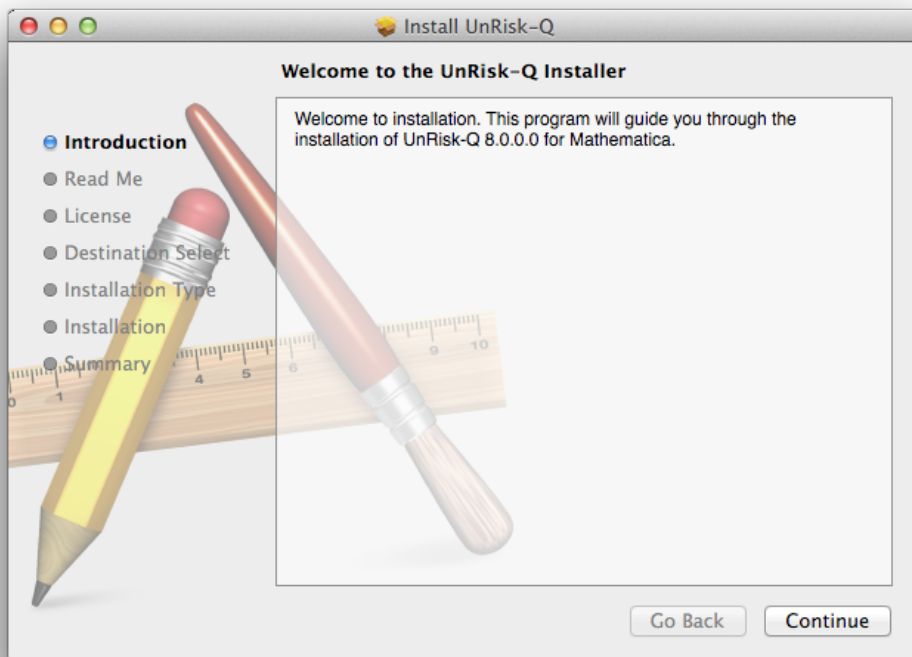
Install UnRisk-Q

Welcome to the UnRisk-Q Installer

Introduction
Read Me
License
Destination Select
Installation Type
Installation
Summary

Welcome to installation. This program will guide you through the installation of UnRisk-Q 8.0.0.0 for Mathematica.

Go Back
Continue